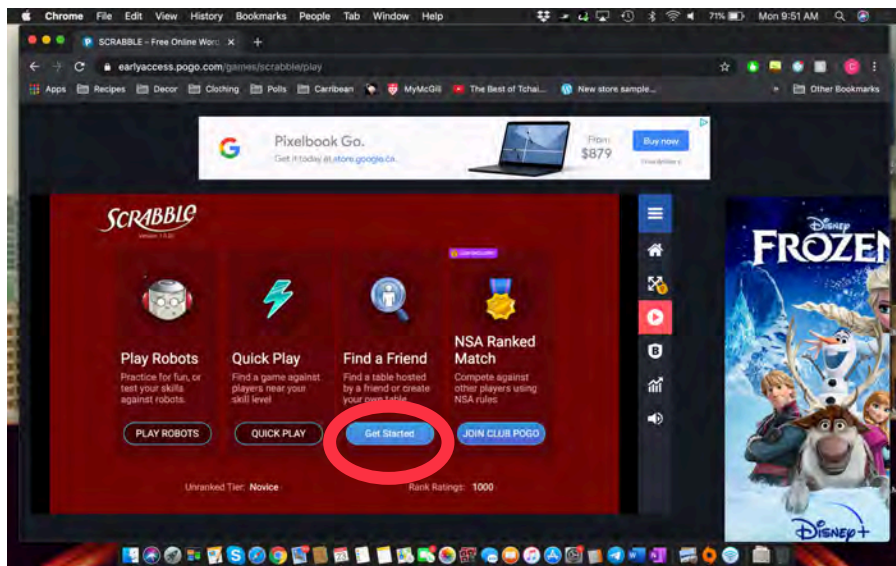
Chrome File Edit View History Bookmarks People Tab Window Help

71% Mon 9:51 AM

SCRABBLE – Free Online Word ×

earlyaccess.pogo.com/games/scrabble/play

Apps Recipes Decor Clothing Polls Carribean MyMcGill The Best of Tchai... New store sample... Other Bookmarks

Pixelbook Go.
Get it today at store.google.ca

From $879

Buy now

SCRABBLE

Play Robots
Practice for fun, or test your skills against robots.
PLAY ROBOTS

Quick Play
Find a game against players near your skill level
QUICK PLAY

Find a Friend
Find a table hosted by a friend or create your own table
Get Started

NSA Ranked Match
Compete against other players using NSA rules
JOIN CLUB POGO

Unranked Tier: Novice

Rank Ratings: 1000

Disney FROZEN

Disney+